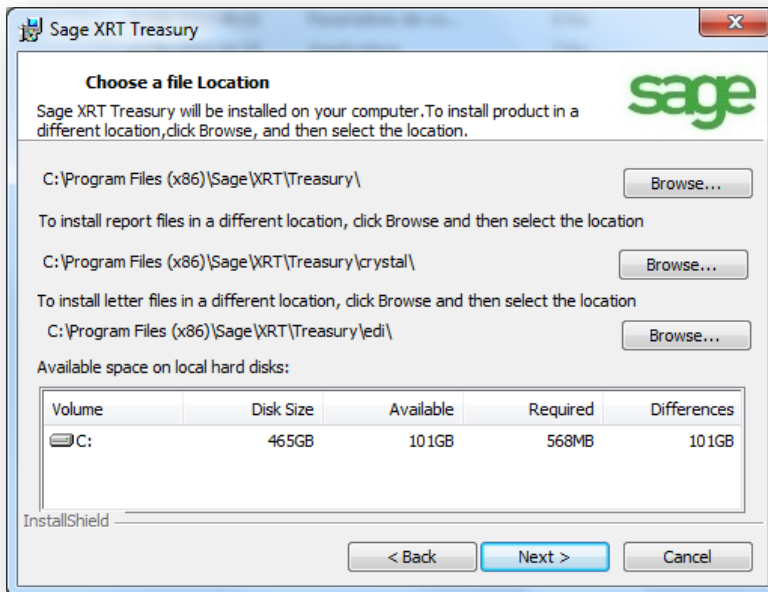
Sage XRT Treasury

Choose a file Location

Sage XRT Treasury will be installed on your computer.To install product in a different location,click Browse, and then select the location.

sage

C:\Program Files (x86)\Sage\XRT\Treasury\

Browse...

To install report files in a different location, click Browse and then select the location

C:\Program Files (x86)\Sage\XRT\Treasury\crystal\

Browse...

To install letter files in a different location, click Browse and then select the location

C:\Program Files (x86)\Sage\XRT\Treasury\edi\

Browse...

Available space on local hard disks:

| Volume | Disk Size | Available | Required | Differences |
|---|---|---|---|---|
| C: | 465GB | 101GB | 568MB | 101GB |

InstallShield

< Back

Next >

Cancel